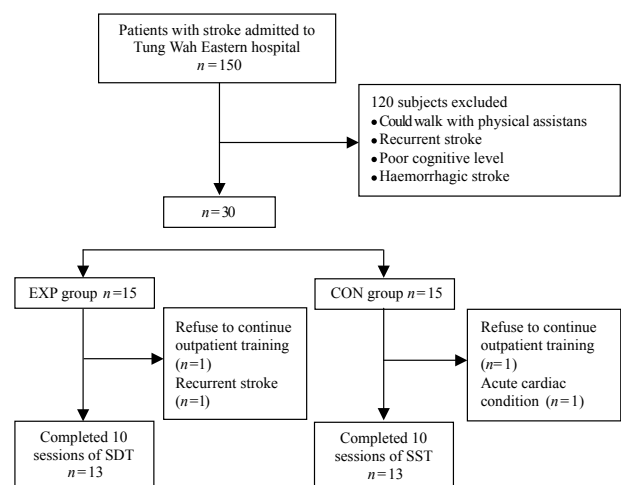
Patients with stroke admitted to Tung Wah Eastern hospital
$n = 150$

120 subjects excluded
• Could walk with physical assistans
• Recurrent stroke
• Poor cognitive level
• Haemorrhagic stroke

$n = 30$

EXP group $n = 15$

CON group $n = 15$

Refuse to continue outpatient training ($n = 1$)
Recurrent stroke ($n = 1$)

Refuse to continue outpatient training ($n = 1$)
Acute cardiac condition ($n = 1$)

Completed 10 sessions of SDT
$n = 13$

Completed 10 sessions of SST
$n = 13$